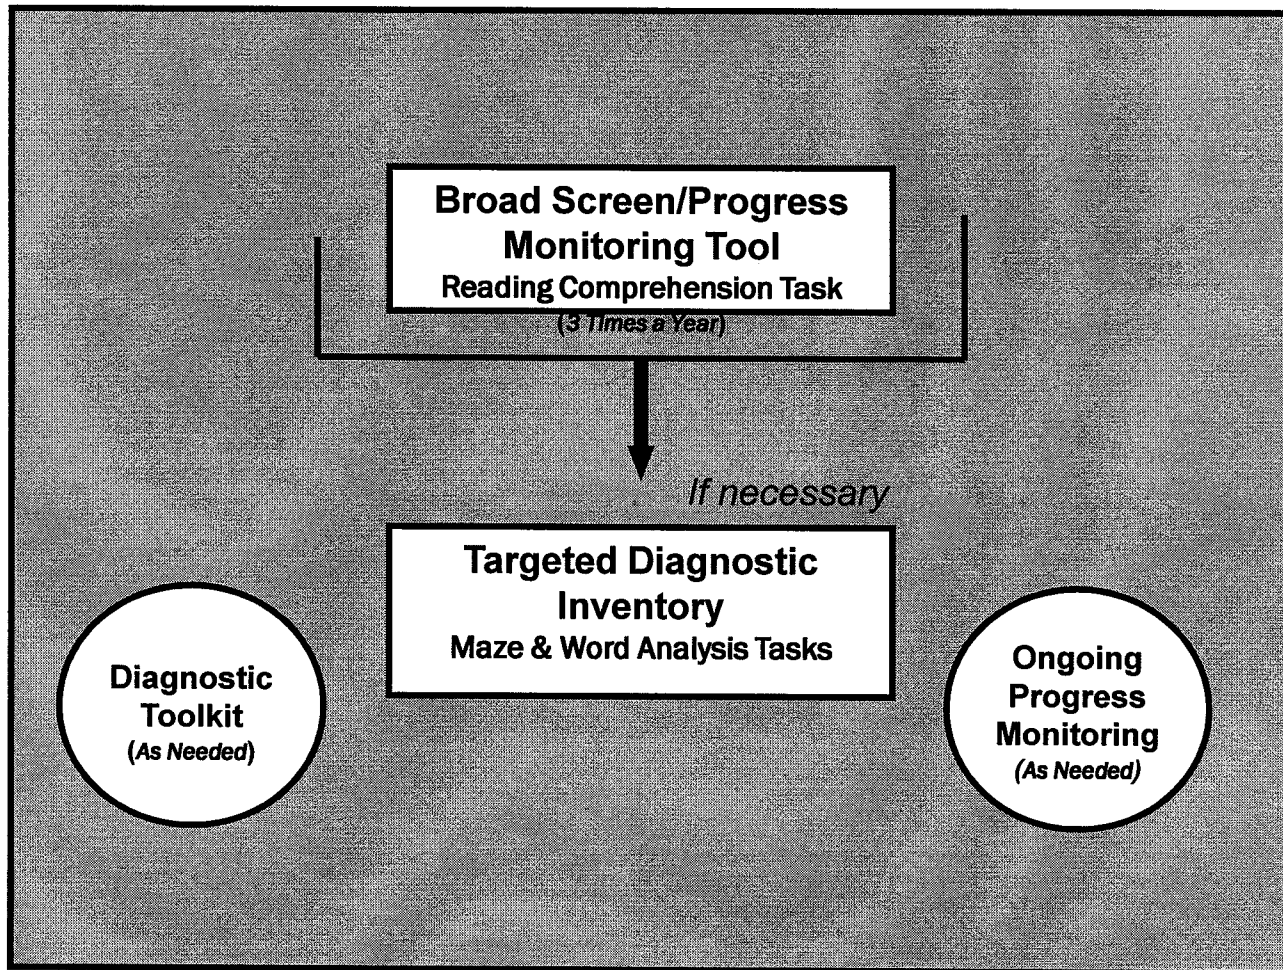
Broad Screen/Progress Monitoring Tool
Reading Comprehension Task
(3 Times a Year)

If necessary

Targeted Diagnostic Inventory
Maze & Word Analysis Tasks

Diagnostic Toolkit
(As Needed)

Ongoing Progress Monitoring
(As Needed)